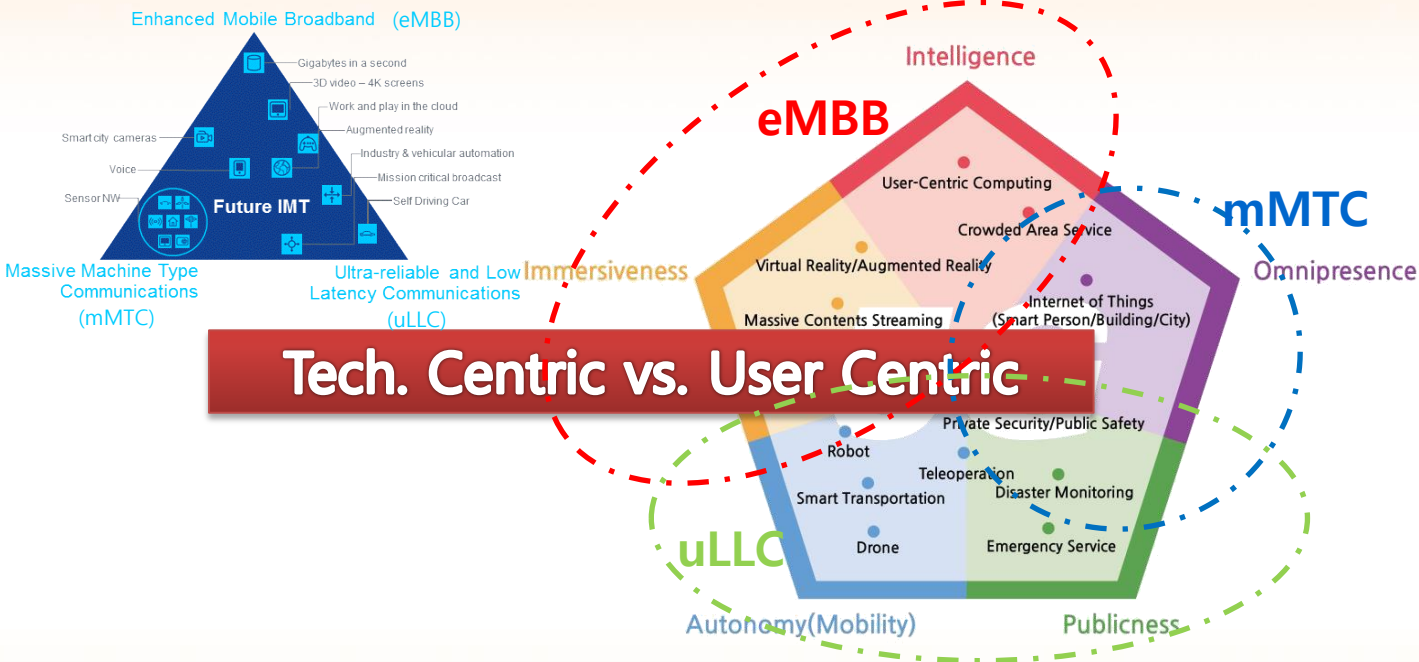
Enhanced Mobile Broadband (eMBB)

Gigabytes in a second
3D video – 4K screens
Work and play in the cloud
Augmented reality
Industry & vehicular automation
Mission critical broadcast
Self Driving Car
Smart city cameras
Voice
Sensor NW
Future IMT

Massive Machine Type Communications (mMTC)

Ultra-reliable and Low Latency Communications (uLLC)

Intelligence
eMBB
User-Centric Computing
Crowded Area Service
mMTC
Immersiveness
Virtual Reality/Augmented Reality
Omnipresence
Internet of Things (Smart Person/Building/City)
Massive Contents Streaming

Tech. Centric vs. User Centric

Private Security/Public Safety
Robot
Teleoperation
Smart Transportation
Disaster Monitoring
uLLC
Drone
Emergency Service
Autonomy(Mobility)
Publicness